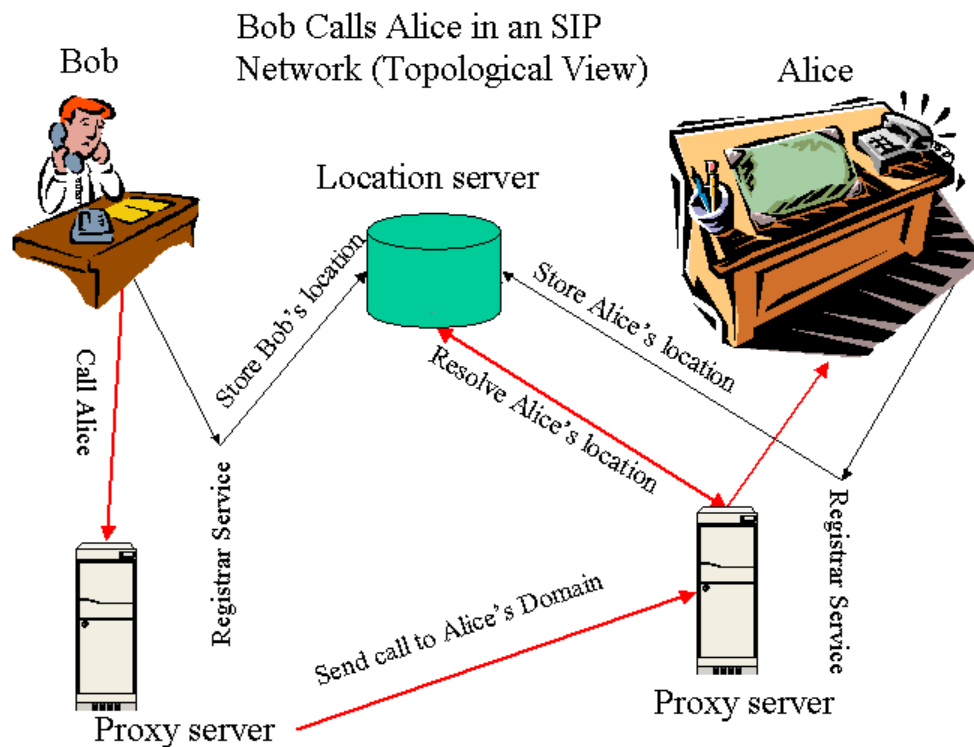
Bob Calls Alice in an SIP Network (Topological View)

Bob

Alice

Location server

Store Bob's location

Store Alice's location

Resolve Alice's location

Call Alice

Registrar Service

Registrar Service

Send call to Alice's Domain

Proxy server

Proxy server